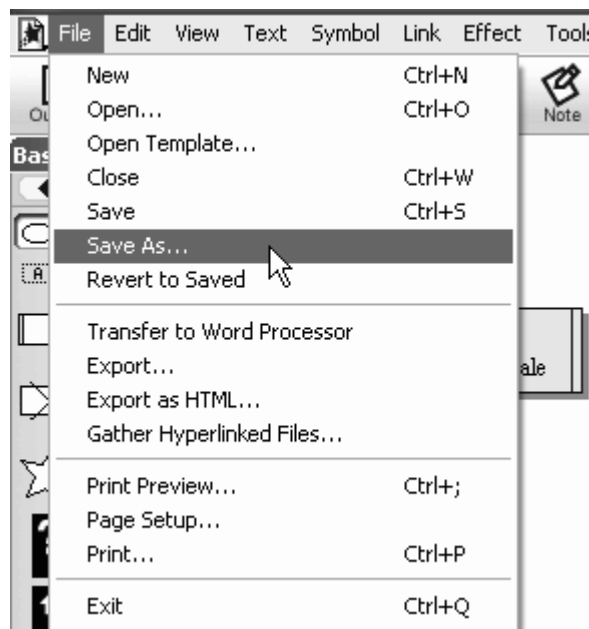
File Edit View Text Symbol Link Effect Tools

Ou

Note

Bas

A

ale

New Ctrl+N
Open... Ctrl+O
Open Template...
Close Ctrl+W
Save Ctrl+S
Save As...
Revert to Saved

Transfer to Word Processor
Export...
Export as HTML...
Gather Hyperlinked Files...

Print Preview... Ctrl+;
Page Setup...
Print... Ctrl+P

Exit Ctrl+Q